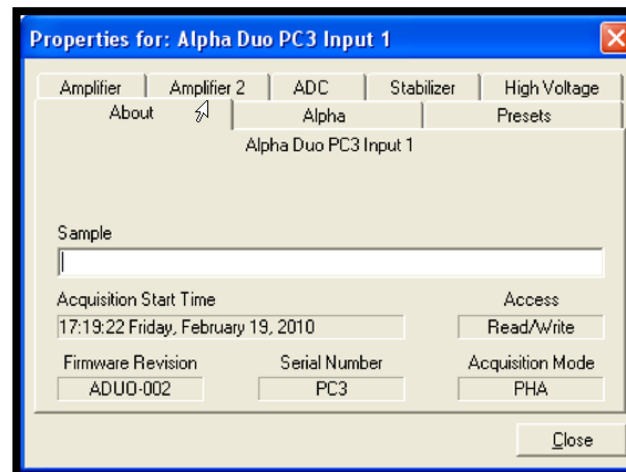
Properties for: Alpha Duo PC3 Input 1

Amplifier
Amplifier 2
ADC
Stabilizer
High Voltage
About
Alpha
Presets

Alpha Duo PC3 Input 1

Sample

Acquisition Start Time
17:19:22 Friday, February 19, 2010

Access
Read/Write

Firmware Revision
ADUO-002

Serial Number
PC3

Acquisition Mode
PHA

Close